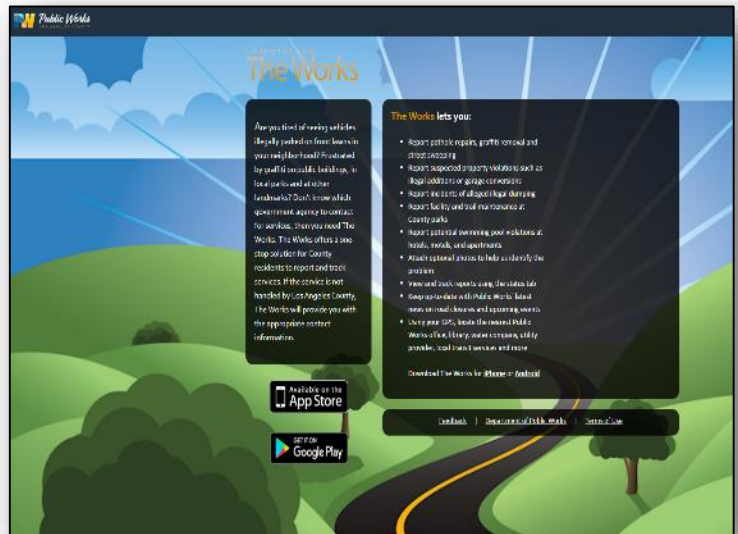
PW Public Works

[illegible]
The Works

Are you tired of seeing vehicles illegally parked on front lawns in your neighborhood? Frustrated by graffiti on public buildings, in local parks and at other landmarks? Don't know which government agency to contact for services, then you need The Works. The Works offers a one-stop solution for County residents to report and track services. If the service is not handled by Los Angeles County, The Works will provide you with the appropriate contact information.

The Works lets you:

- Report pothole repairs, graffiti removal and street sweeping
- Report suspected property violations such as illegal additions or garage conversions
- Report incidents of alleged illegal dumping
- Report facility and trail maintenance at County parks
- Report potential swimming pool violations at hotels, motels, and apartments
- Attach optional photos to help us identify the problem
- View and track reports using the status tab
- Keep up-to-date with Public Works' latest news on road closures and upcoming events
- Using your GPS, locate the nearest Public Works office, library, water company, utility provider, local transit services and more

Download The Works for iPhone or Android

Available on the App Store

GET IT ON Google Play

Feedback | Department of Public Works | Terms of Use